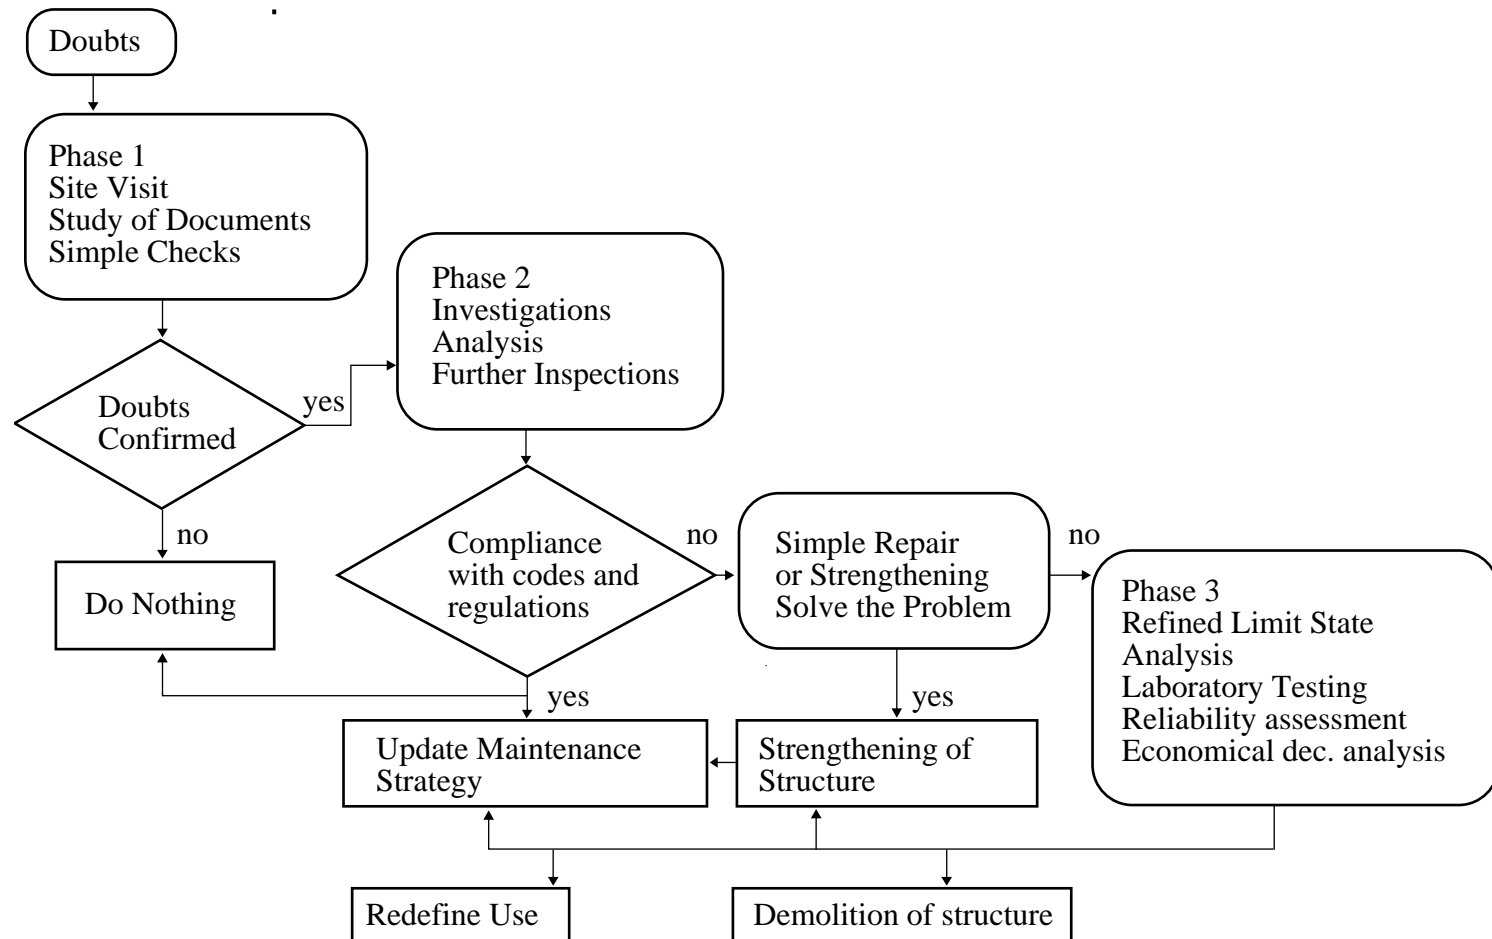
Doubts

Phase 1
Site Visit
Study of Documents
Simple Checks

Doubts Confirmed

yes

no

Do Nothing

Phase 2
Investigations
Analysis
Further Inspections

Compliance with codes and regulations

no

yes

Simple Repair or Strengthening Solve the Problem

no

yes

Phase 3
Refined Limit State Analysis
Laboratory Testing
Reliability assessment
Economical dec. analysis

Update Maintenance Strategy

Strengthening of Structure

Redefine Use

Demolition of structure